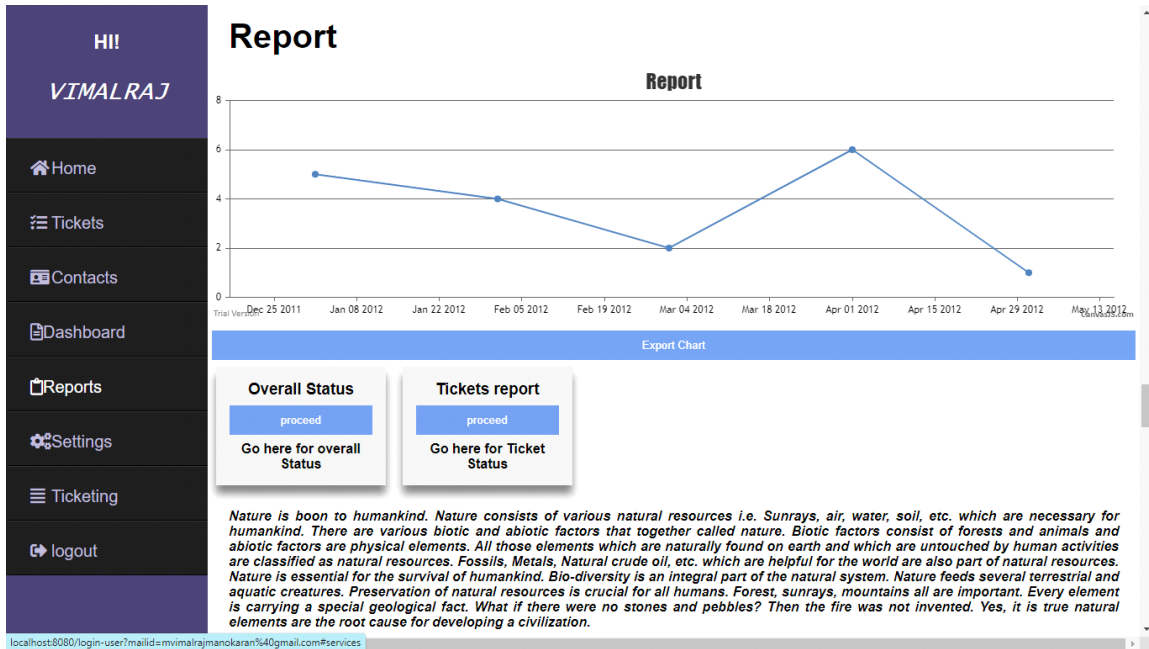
HI!

VIMALRAJ

Home

Tickets

Contacts

Dashboard

Reports

Settings

Ticketing

logout

Report

Report

| 8 |
| 6 |
| 4 |
| 2 |
| 0 |

Dec 25 2011 Jan 08 2012 Jan 22 2012 Feb 05 2012 Feb 19 2012 Mar 04 2012 Mar 18 2012 Apr 01 2012 Apr 15 2012 Apr 29 2012 May 13 2012

Trial Version

canvasjs.com

Export Chart

Overall Status

proceed

Go here for overall Status

Tickets report

proceed

Go here for Ticket Status

Nature is boon to humankind. Nature consists of various natural resources i.e. Sunrays, air, water, soil, etc. which are necessary for humankind. There are various biotic and abiotic factors that together called nature. Biotic factors consist of forests and animals and abiotic factors are physical elements. All those elements which are naturally found on earth and which are untouched by human activities are classified as natural resources. Fossils, Metals, Natural crude oil, etc. which are helpful for the world are also part of natural resources. Nature is essential for the survival of humankind. Bio-diversity is an integral part of the natural system. Nature feeds several terrestrial and aquatic creatures. Preservation of natural resources is crucial for all humans. Forest, sunrays, mountains all are important. Every element is carrying a special geological fact. What if there were no stones and pebbles? Then the fire was not invented. Yes, it is true natural elements are the root cause for developing a civilization.

localhost:8080/login-user?mailid=mvimalrajmanokaran%40gmail.com#services